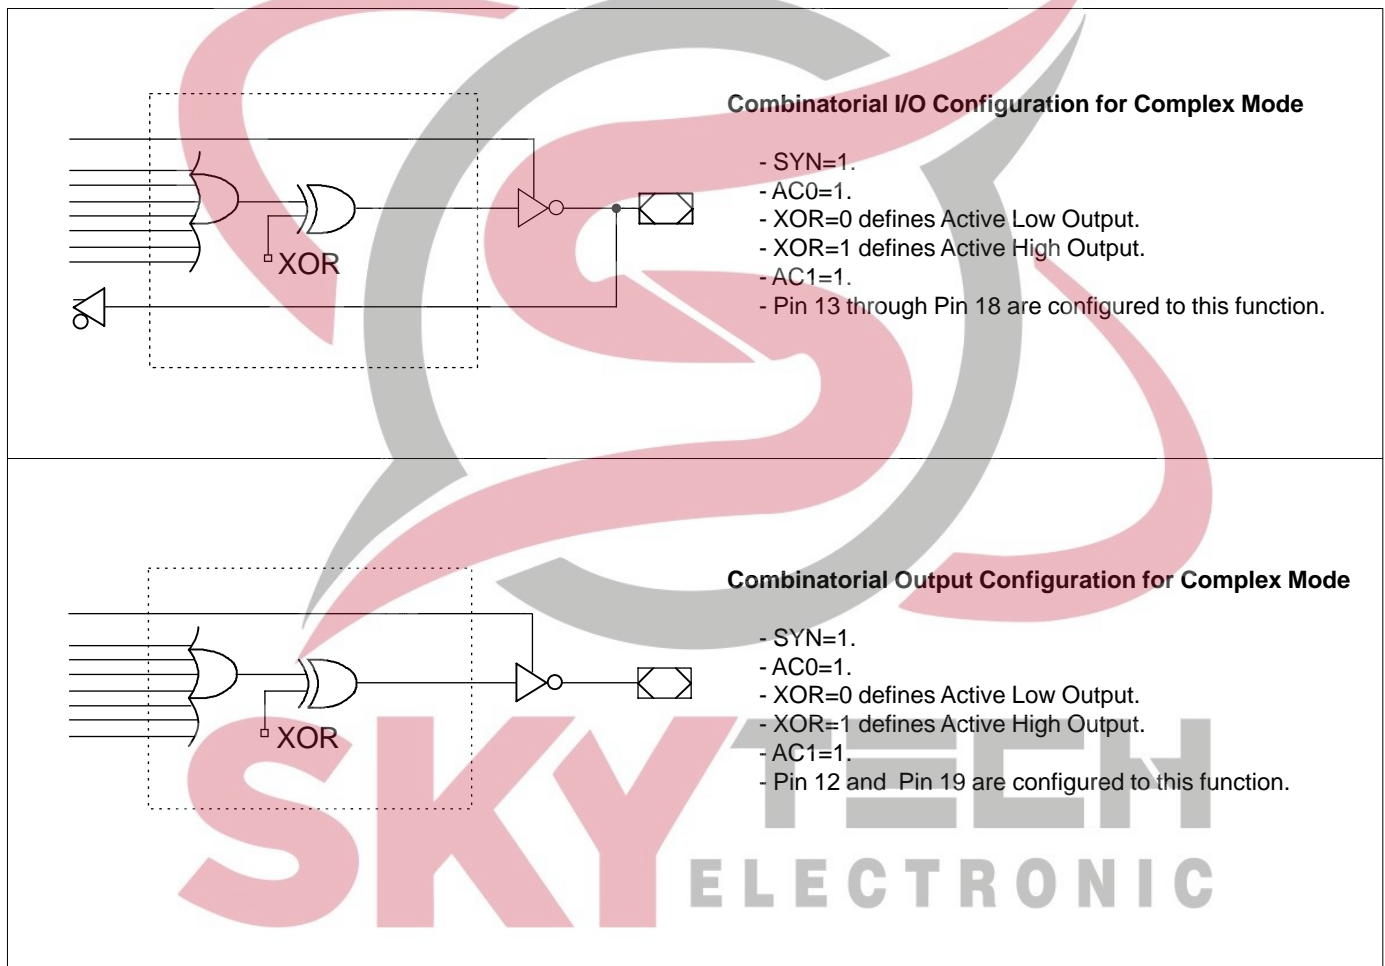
XOR

Combinatorial I/O Configuration for Complex Mode

- SYN=1.
- AC0=1.
- XOR=0 defines Active Low Output.
- XOR=1 defines Active High Output.
- AC1=1.
- Pin 13 through Pin 18 are configured to this function.

XOR

Combinatorial Output Configuration for Complex Mode

- SYN=1.
- AC0=1.
- XOR=0 defines Active Low Output.
- XOR=1 defines Active High Output.
- AC1=1.
- Pin 12 and Pin 19 are configured to this function.

SKY TECH ELECTRONIC